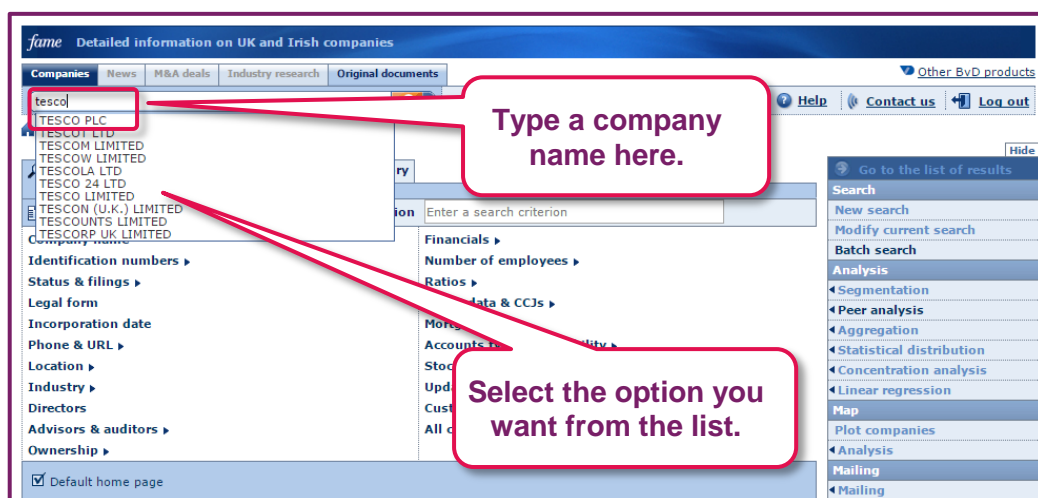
fame Detailed information on UK and Irish companies

Companies | News | M&A deals | Industry research | Original documents

Other BvD products

tesco

Help | Contact us | Log out

TESCO PLC
TESCOT LTD
TESCOM LIMITED
TESCOW LIMITED
TESCOLA LTD
TESCO 24 LTD
TESCO LIMITED
TESCON (U.K.) LIMITED
TESCOUNTS LIMITED
TESCORP UK LIMITED

Type a company name here.

Hide

Go to the list of results

ry

ion Enter a search criterion

Company name
Identification numbers ▸
Status & filings ▸
Legal form
Incorporation date
Phone & URL ▸
Location ▸
Industry ▸
Directors
Advisors & auditors ▸
Ownership ▸

Financials ▸
Number of employees ▸
Ratios ▸
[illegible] data & CCJs ▸
Mortg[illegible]
Accounts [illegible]ility ▸
Stoc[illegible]
Upda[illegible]
Cust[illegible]
All c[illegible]

Select the option you want from the list.

Default home page

Search
New search
Modify current search
Batch search
Analysis
Segmentation
Peer analysis
Aggregation
Statistical distribution
Concentration analysis
Linear regression
Map
Plot companies
Analysis
Mailing
Mailing